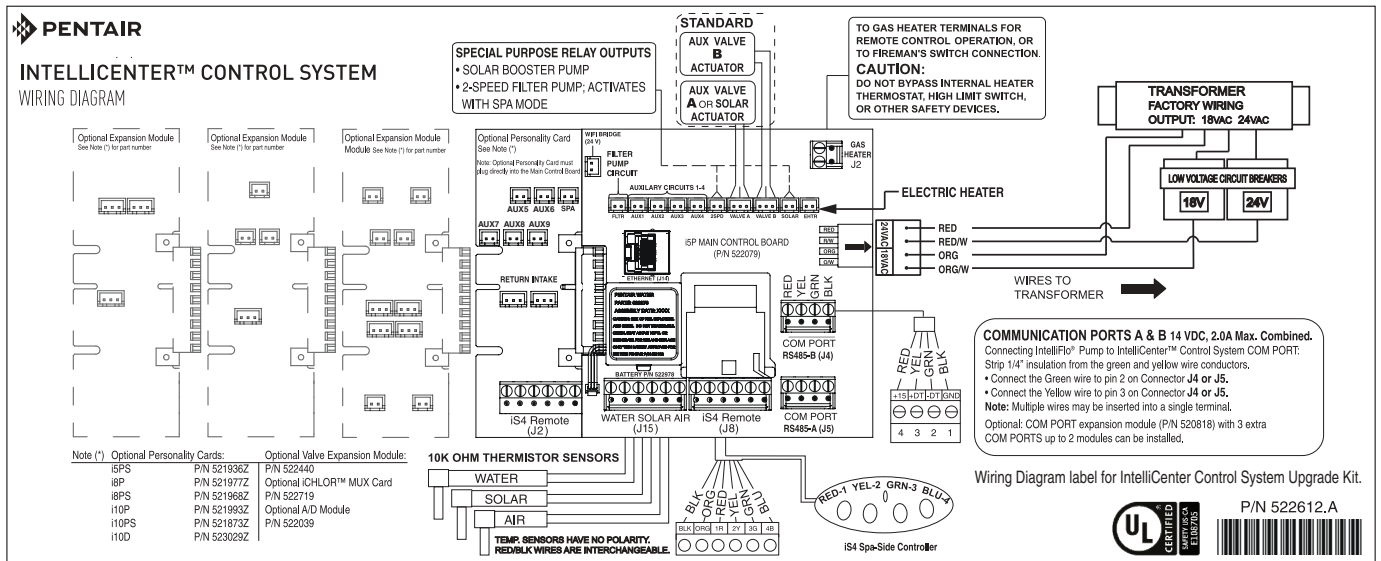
PENTAIR

INTELLICENTER™ CONTROL SYSTEM
WIRING DIAGRAM

Optional Expansion Module
See Note (*) for part number

Optional Expansion Module
See Note (*) for part number

Optional Expansion Module
Module See Note (*) for part number

SPECIAL PURPOSE RELAY OUTPUTS
• SOLAR BOOSTER PUMP
• 2-SPEED FILTER PUMP; ACTIVATES WITH SPA MODE

STANDARD
AUX VALVE B ACTUATOR

AUX VALVE A OR SOLAR ACTUATOR

TO GAS HEATER TERMINALS FOR REMOTE CONTROL OPERATION, OR TO FIREMAN'S SWITCH CONNECTION.
CAUTION:
DO NOT BYPASS INTERNAL HEATER THERMOSTAT, HIGH LIMIT SWITCH, OR OTHER SAFETY DEVICES.

TRANSFORMER
FACTORY WIRING
OUTPUT: 18VAC 24VAC

LOW VOLTAGE CIRCUIT BREAKERS
18V 24V

Optional Personality Card
See Note (*)
Note: Optional Personality Card must plug directly into the Main Control Board

WIFI BRIDGE (24 V)

FILTER PUMP CIRCUIT

AUXILARY CIRCUITS 1-4

FLTR AUX1 AUX2 AUX3 AUX4 2SPD VALVE A VALVE B SOLAR EHTR

GAS HEATER J2

ELECTRIC HEATER

AUX5 AUX6 SPA
AUX7 AUX8 AUX9

i5P MAIN CONTROL BOARD
(P/N 522079)

ETHERNET (J10)

RETURN INTAKE

RED R/W ORG O/W
24VAC 18VAC

RED
RED/W
ORG
ORG/W

WIRES TO TRANSFORMER

RED YEL GRN BLK
COM PORT
RS485-B (J4)

BATTERY P/N 522978

iS4 Remote
(J2)

WATER SOLAR AIR
(J15)

iS4 Remote
(J8)

COM PORT
RS485-A (J5)

RED YEL GRN BLK
+15 +DT -DT GND
4 3 2 1

COMMUNICATION PORTS A & B 14 VDC, 2.0A Max. Combined.
Connecting IntelliFlo® Pump to IntelliCenter™ Control System COM PORT:
Strip 1/4" insulation from the green and yellow wire conductors.
• Connect the Green wire to pin 2 on Connector J4 or J5.
• Connect the Yellow wire to pin 3 on Connector J4 or J5.
Note: Multiple wires may be inserted into a single terminal.
Optional: COM PORT expansion module (P/N 520818) with 3 extra COM PORTS up to 2 modules can be installed.

10K OHM THERMISTOR SENSORS
WATER
SOLAR
AIR
TEMP. SENSORS HAVE NO POLARITY. RED/BLK WIRES ARE INTERCHANGEABLE.

BLK ORG RED YEL GRN BLU
BLK ORG 1R 2Y 3G 4B

RED-1 YEL-2 GRN-3 BLU-4
iS4 Spa-Side Controller

| Note (*) | Optional Personality Cards: | | Optional Valve Expansion Module: |
|---|---|---|---|
| | i5PS | P/N 521936Z | P/N 522440 |
| | i8P | P/N 521977Z | Optional iCHLOR™ MUX Card |
| | i8PS | P/N 521968Z | P/N 522719 |
| | i10P | P/N 521993Z | Optional A/D Module |
| | i10PS | P/N 521873Z | P/N 522039 |
| | i10D | P/N 523029Z | |

Wiring Diagram label for IntelliCenter Control System Upgrade Kit.

UL CERTIFIED SAFETY US CA E108705

P/N 522612.A